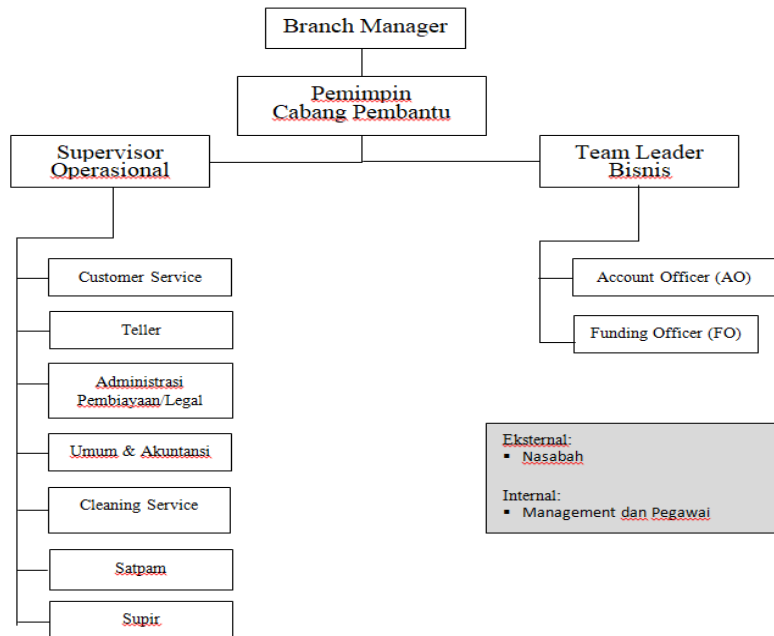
Branch Manager

Pemimpin Cabang Pembantu

Supervisor Operasional

Team Leader Bisnis

Customer Service

Teller

Administrasi Pembiayaan/Legal

Umum & Akuntansi

Cleaning Service

Satpam

Supir

Account Officer (AO)

Funding Officer (FO)

Eksternal:
- Nasabah

Internal:
- Management dan Pegawai